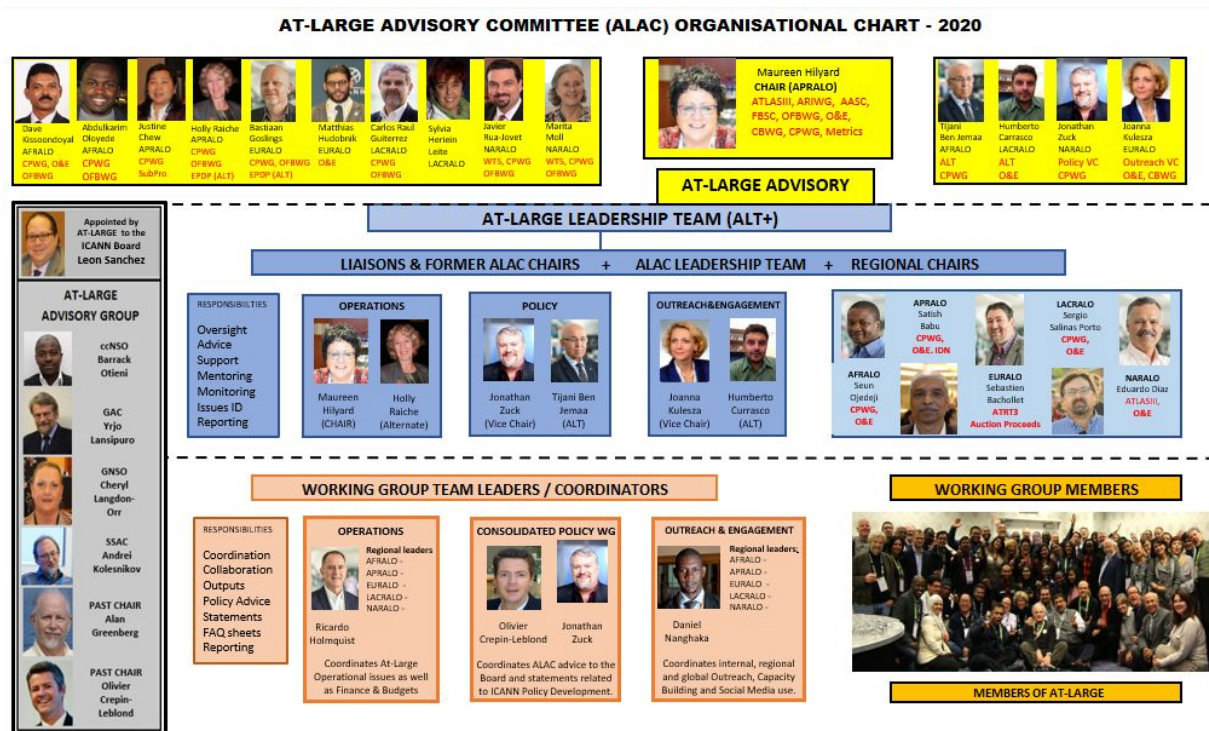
AT-LARGE ADVISORY COMMITTEE (ALAC) ORGANISATIONAL CHART - 2020

Dave Kissoondoyal AFRALO CPWG, O&E OFBWG

Abdulkarim Oloyede AFRALO CPWG OFBWG

Justine Chew APRALO CPWG SubPro

Holly Raiche APRALO CPWG OFBWG EPDP (ALT)

Bastiaan Goslings EURALO CPWG, OFBWG EPDP (ALT)

Matthias Hudobnik EURALO O&E

Carlos Raul Guiterrez LACRALO CPWG OFBWG

Sylvia Herlein Leite LACRALO

Javier Rua-Jovet NARALO WTS, CPWG OFBWG

Marita Moll NARALO WTS, CPWG OFBWG

Maureen Hilyard CHAIR (APRALO) ATLASIII, ARIWG, AASC, FBSC, OFBWG, O&E, CBWG, CPWG, Metrics

Tijani Ben Jemaa AFRALO ALT CPWG

Humberto Carrasco LACRALO ALT O&E

Jonathan Zuck NARALO Policy VC CPWG

Joanna Kulesza EURALO Outreach VC O&E, CBWG

AT-LARGE ADVISORY

AT-LARGE LEADERSHIP TEAM (ALT+)

LIAISONS & FORMER ALAC CHAIRS + ALAC LEADERSHIP TEAM + REGIONAL CHAIRS

Appointed by AT-LARGE to the ICANN Board Leon Sanchez

AT-LARGE ADVISORY GROUP

ccNSO Barrack Otieni

GAC Yrjo Lansipuro

GNSO Cheryl Langdon-Orr

SSAC Andrei Kolesnikov

PAST CHAIR Alan Greenberg

PAST CHAIR Olivier Crepin-Leblond

RESPONSIBILITIES
Oversight
Advice
Support
Mentoring
Monitoring
Issues ID
Reporting

OPERATIONS
Maureen Hilyard (CHAIR)
Holly Raiche (Alternate)

POLICY
Jonathan Zuck (Vice Chair)
Tijani Ben Jemaa (ALT)

OUTREACH&ENGAGEMENT
Joanna Kulesza (Vice Chair)
Humberto Currasco (ALT)

APRALO Satish Babu CPWG, O&E, IDN

LACRALO Sergio Salinas Porto CPWG, O&E

AFRALO Seun Ojedeji CPWG, O&E

EURALO Sebastien Bachollet ATRT3 Auction Proceeds

NARALO Eduardo Diaz ATLASIII, O&E

WORKING GROUP TEAM LEADERS / COORDINATORS

WORKING GROUP MEMBERS

RESPONSIBILITIES
Coordination
Collaboration
Outputs
Policy Advice
Statements
FAQ sheets
Reporting

OPERATIONS
Regional leaders
AFRALO -
APRALO -
EURALO -
LACRALO -
NARALO -
Ricardo Holmquist
Coordinates At-Large Operational issues as well as Finance & Budgets

CONSOLIDATED POLICY WG
Olivier Crepin-Leblond
Jonathan Zuck
Coordinates ALAC advice to the Board and statements related to ICANN Policy Development.

OUTREACH & ENGAGEMENT
Regional leaders,
AFRALO -
APRALO -
EURALO -
LACRALO -
NARALO -
Daniel Nanghaka
Coordinates internal, regional and global Outreach, Capacity Building and Social Media use.

MEMBERS OF AT-LARGE